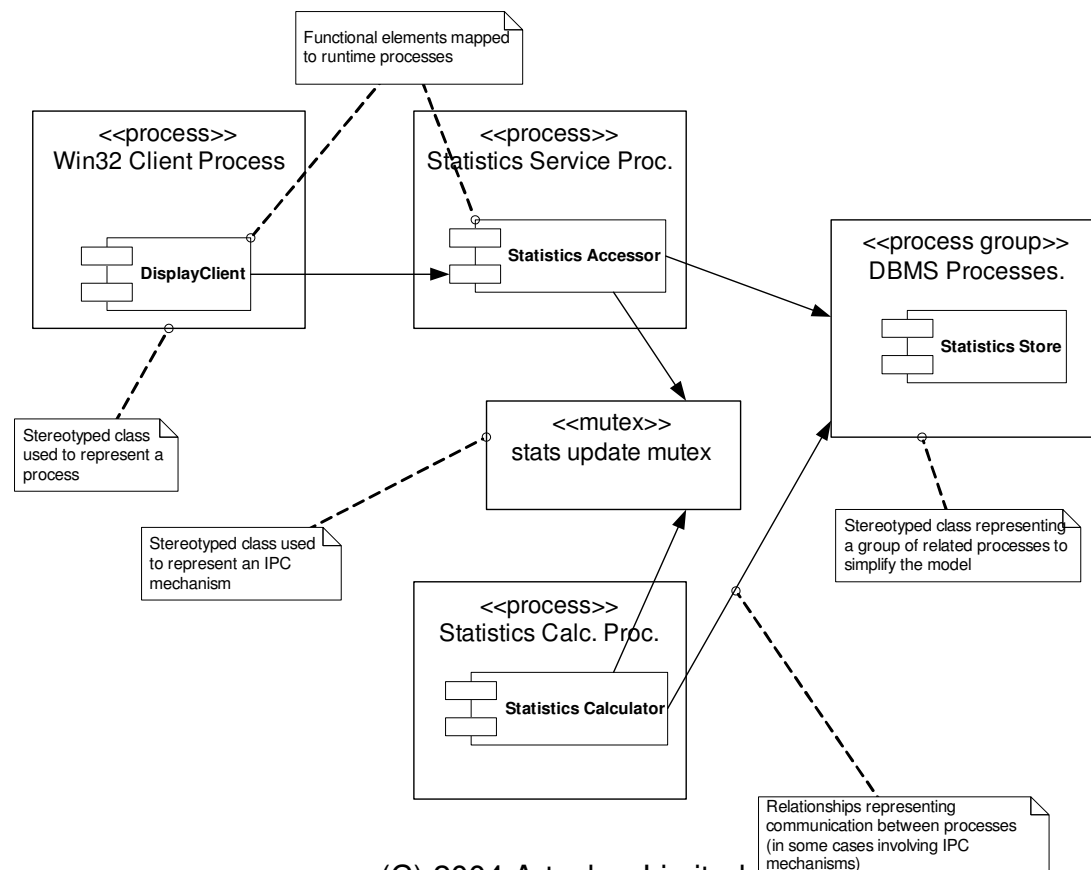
Functional elements mapped to runtime processes

<<process>>
Win32 Client Process

DisplayClient

<<process>>
Statistics Service Proc.

Statistics Accessor

<<process group>>
DBMS Processes.

Statistics Store

<<mutex>>
stats update mutex

Stereotyped class used to represent a process

Stereotyped class used to represent an IPC mechanism

Stereotyped class representing a group of related processes to simplify the model

<<process>>
Statistics Calc. Proc.

Statistics Calculator

Relationships representing communication between processes (in some cases involving IPC mechanisms)

(C) 2004 Artechra Limited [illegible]